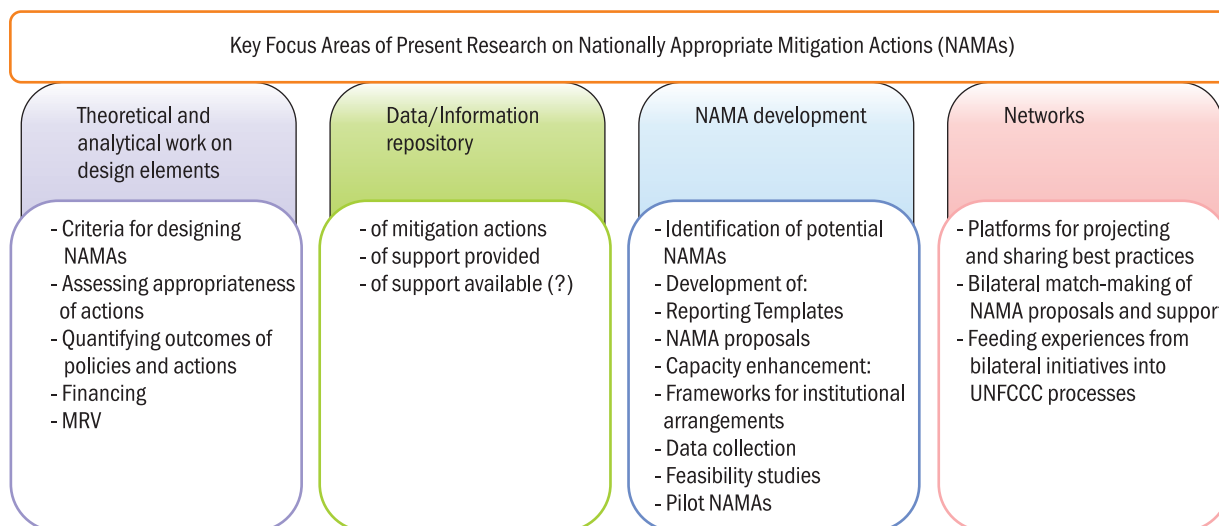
Key Focus Areas of Present Research on Nationally Appropriate Mitigation Actions (NAMAs)

Theoretical and analytical work on design elements

- Criteria for designing NAMAs
- Assessing appropriateness of actions
- Quantifying outcomes of policies and actions
- Financing
- MRV

Data/Information repository

- of mitigation actions
- of support provided
- of support available (?)

NAMA development

- Identification of potential NAMAs
- Development of:
- Reporting Templates
- NAMA proposals
- Capacity enhancement:
- Frameworks for institutional arrangements
- Data collection
- Feasibility studies
- Pilot NAMAs

Networks

- Platforms for projecting and sharing best practices
- Bilateral match-making of NAMA proposals and suppor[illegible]
- Feeding experiences from bilateral initiatives into UNFCCC processes